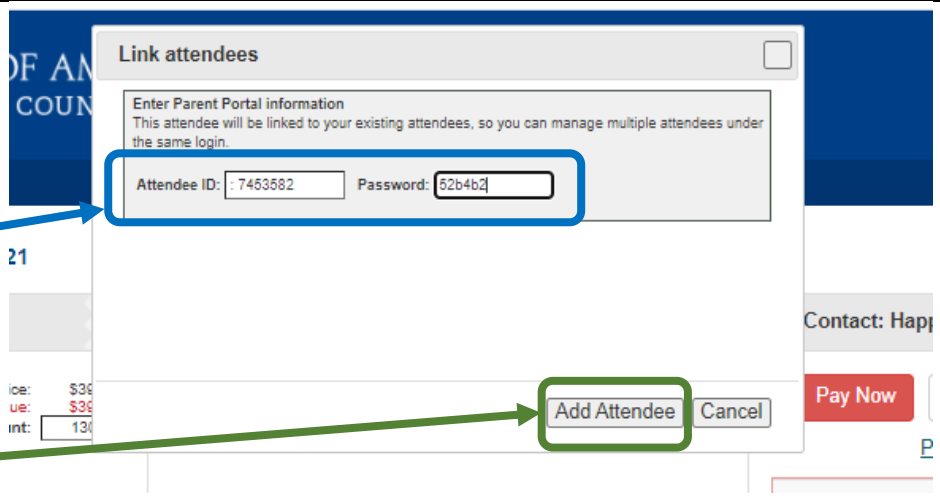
OF AM
COUN

21

ice: $39
ue: $39
unt: 130

Link attendees

Enter Parent Portal information
This attendee will be linked to your existing attendees, so you can manage multiple attendees under the same login.

Attendee ID: : 7453582 Password: 52b4b2

Add Attendee Cancel

Contact: Happ

Pay Now

P